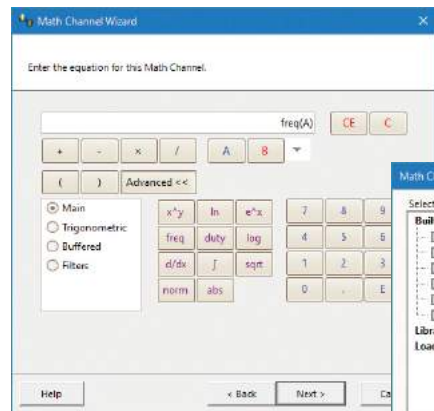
Math Channel Wizard

Enter the equation for this Math Channel.

freq(A)

CE

C

+

-

×

/

A

B

(

)

Advanced <<

Main

Trigonometric

Buffered

Filters

x^y

ln

e^x

freq

duty

log

d/dx

∫

sqrt

norm

abs

7

8

9

4

5

6

1

2

3

0

.

E

Math C

Select

Buil

Libr

Load

Help

< Back

Next >

Ca